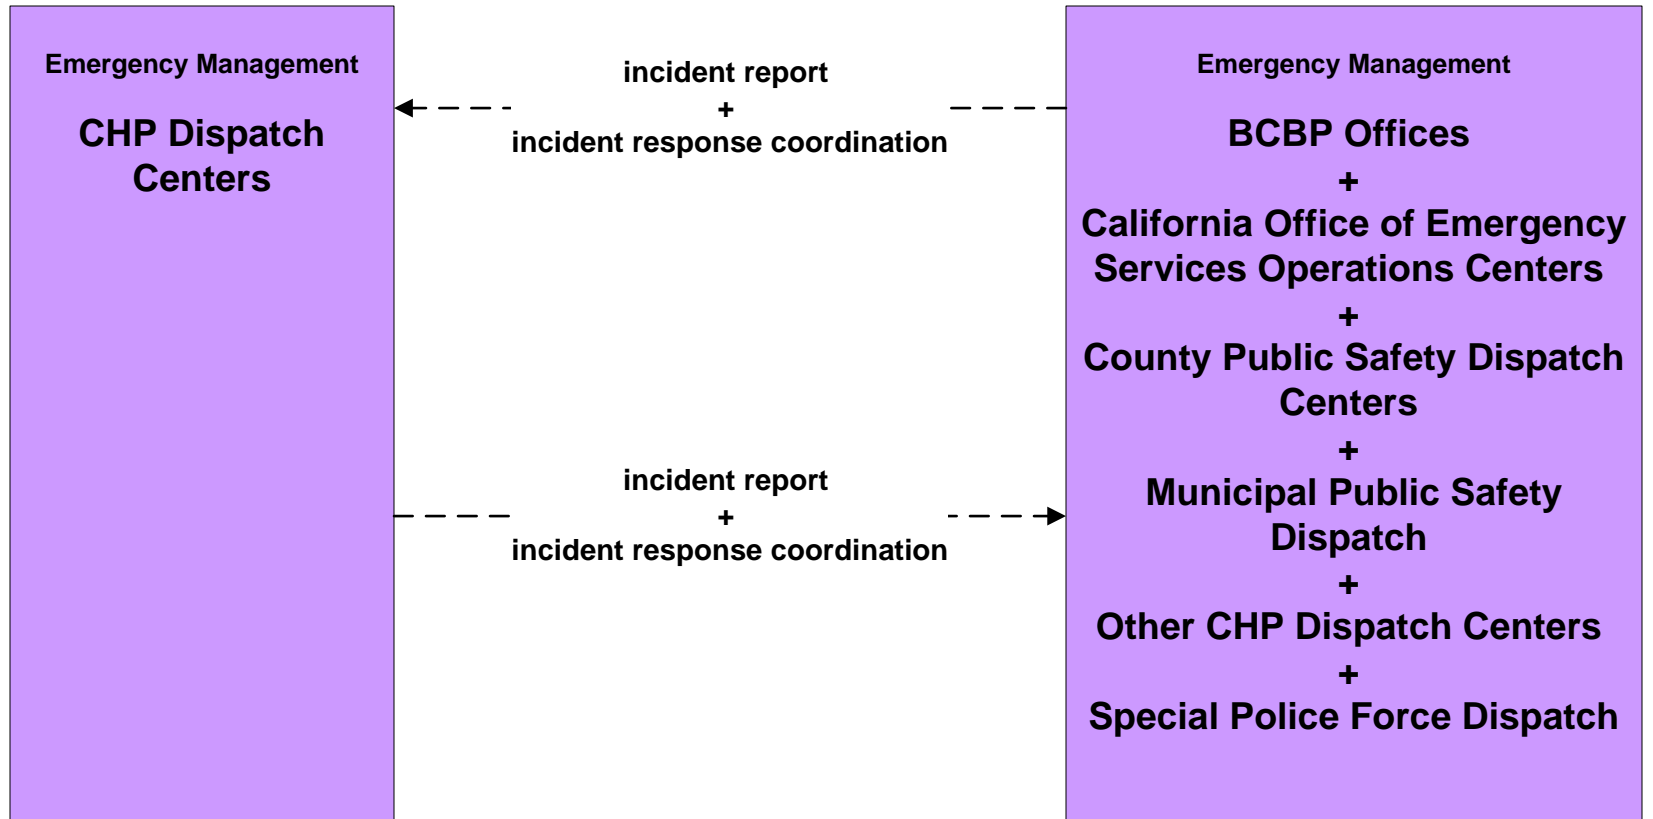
Emergency Management

CHP Dispatch Centers

incident report
+
incident response coordination

Emergency Management

BCBP Offices
+
California Office of Emergency Services Operations Centers
+
County Public Safety Dispatch Centers
+
Municipal Public Safety Dispatch
+
Other CHP Dispatch Centers
+
Special Police Force Dispatch

incident report
+
incident response coordination